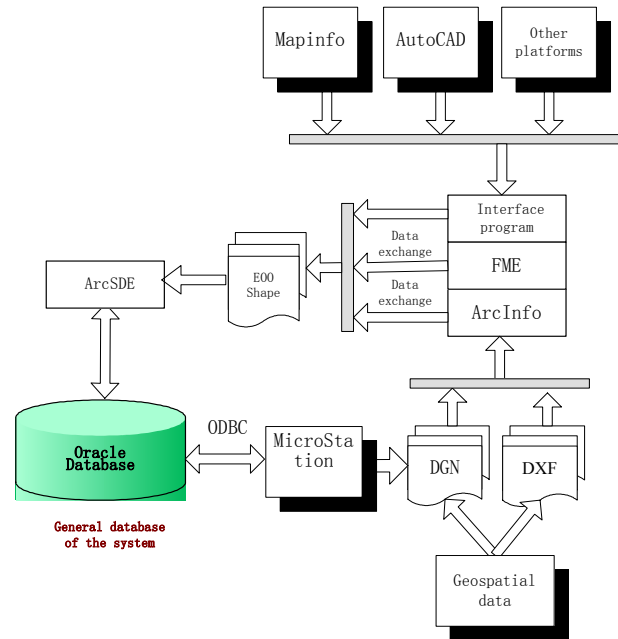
Mapinfo

AutoCAD

Other platforms

Interface program

FME

ArcInfo

Data exchange

Data exchange

E00 Shape

ArcSDE

Oracle Database

ODBC

MicroStation

DGN

DXF

General database of the system

Geospatial data